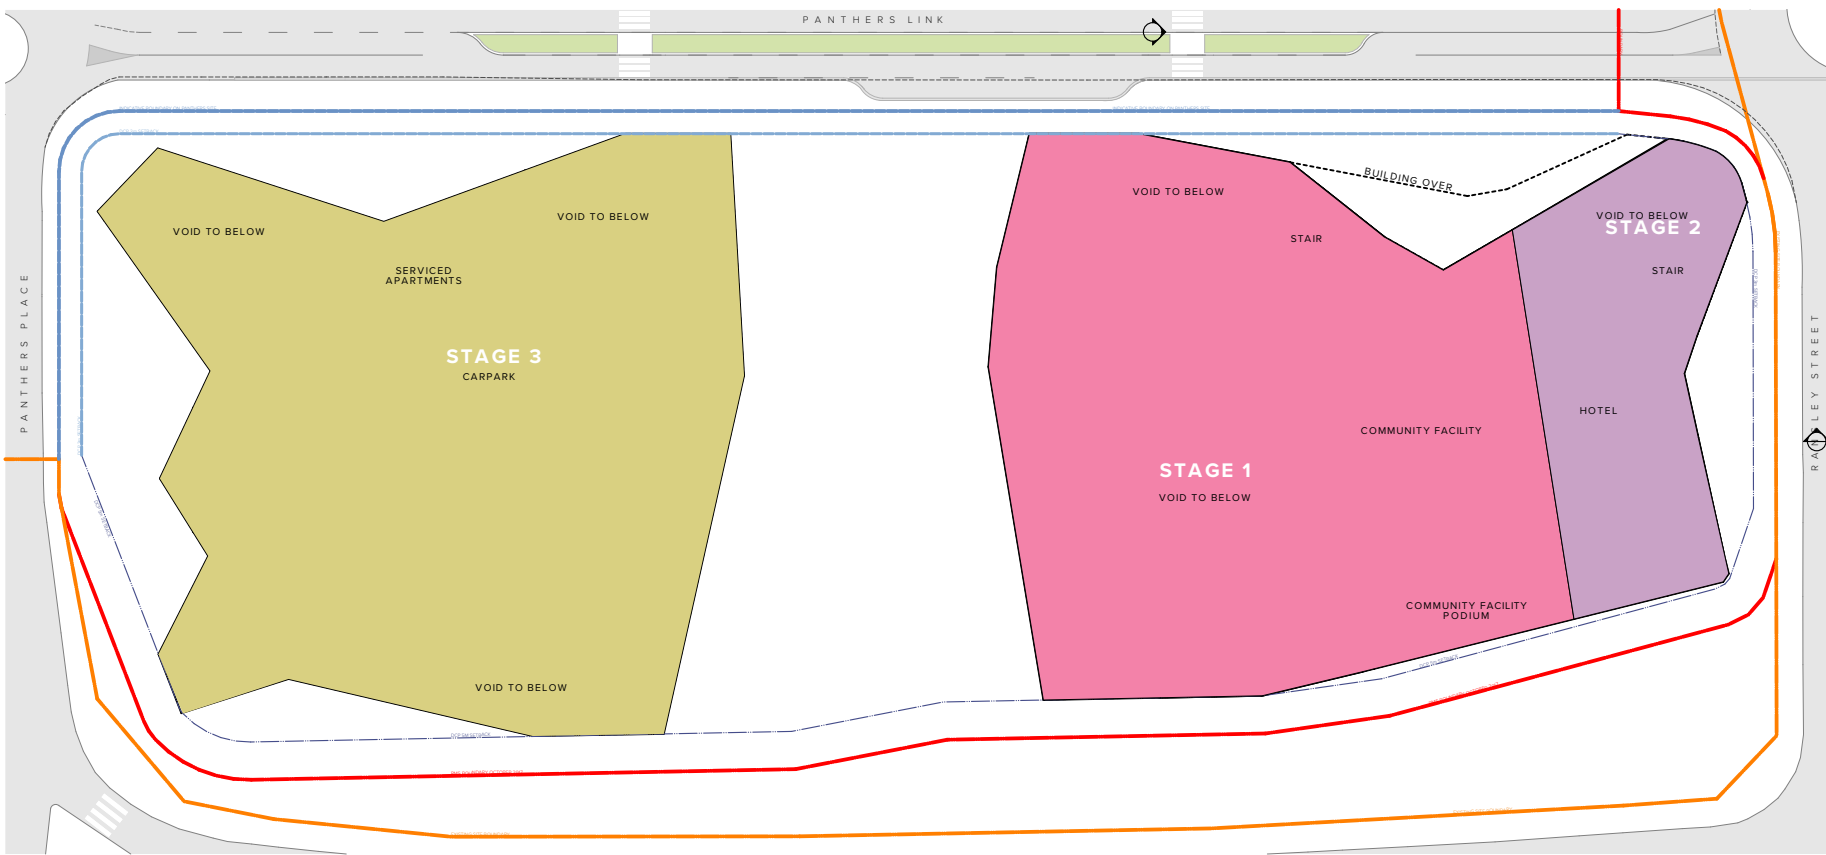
PANTHERS LINK

PANTHERS PLACE

VOID TO BELOW

VOID TO BELOW

SERVICED APARTMENTS

STAGE 3

CARPARK

VOID TO BELOW

BUILDING OVER

VOID TO BELOW

STAIR

VOID TO BELOW

STAGE 2

STAIR

HOTEL

COMMUNITY FACILITY

STAGE 1

VOID TO BELOW

COMMUNITY FACILITY PODIUM

RADLEY STREET